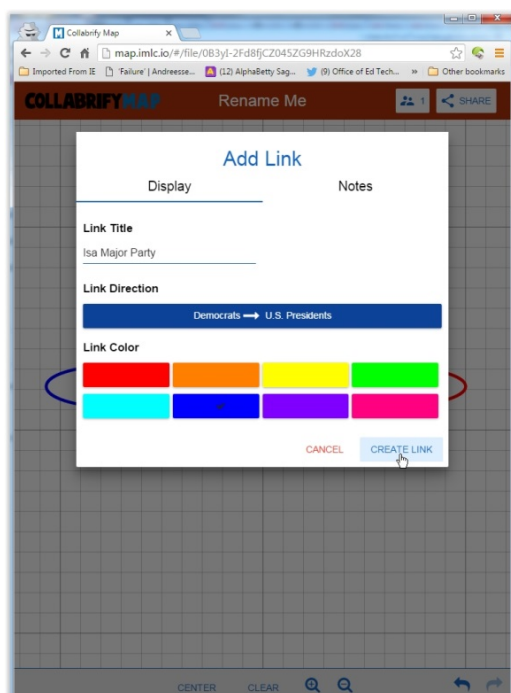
Collabrify Map

map.imlc.io/#/file/0B3yl-2Fd8fjCZ045ZG9HRzdoX28

Imported From IE | 'Failure' | Andreesse... | (12) AlphaBetty Sag... | (9) Office of Ed Tech... | » | Other bookmarks

COLLABRIFY MAP

Rename Me

1

SHARE

Add Link

Display

Notes

Link Title

Isa Major Party

Link Direction

Democrats ⟶ U.S. Presidents

Link Color

CANCEL

CREATE LINK

CENTER

CLEAR